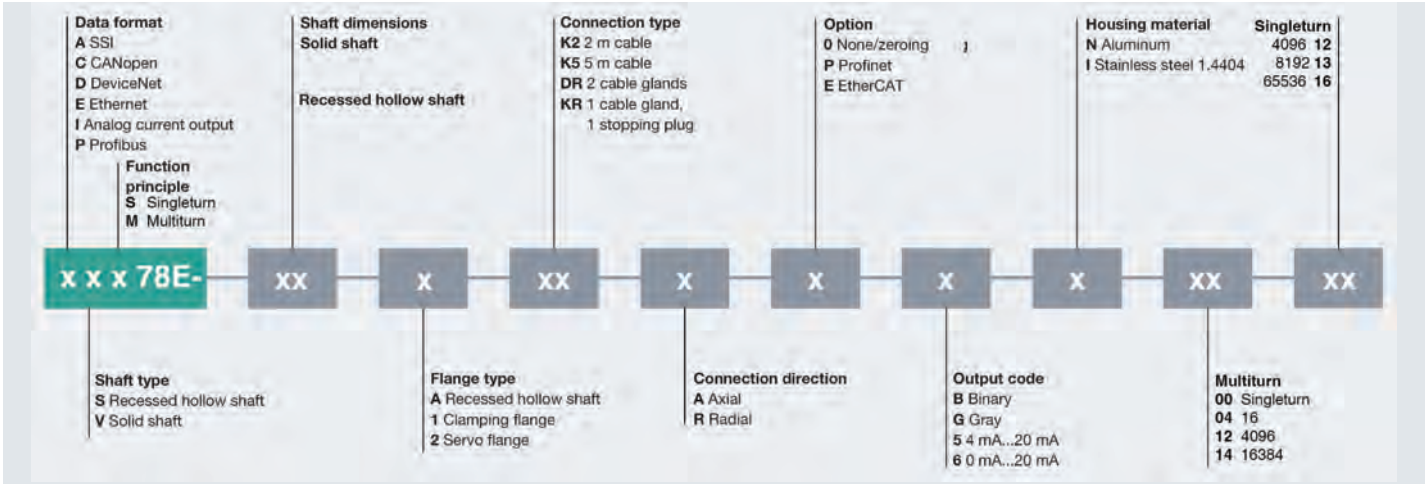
**Data format**
**A** SSI
**C** CANopen
**D** DeviceNet
**E** Ethernet
**I** Analog current output
**P** Profibus

**Function principle**
**S** Singleturn
**M** Multiturn

**Shaft dimensions**
**Solid shaft**

**Recessed hollow shaft**

**Connection type**
**K2** 2 m cable
**K5** 5 m cable
**DR** 2 cable glands
**KR** 1 cable gland, 1 stopping plug

**Option**
**0** None/zeroing
**P** Profinet
**E** EtherCAT

**Housing material**
**N** Aluminum
**I** Stainless steel 1.4404

**Singleturn**
4096 **12**
8192 **13**
65536 **16**

x x x 78E-

xx

x

xx

x

x

x

x

xx

xx

**Shaft type**
**S** Recessed hollow shaft
**V** Solid shaft

**Flange type**
**A** Recessed hollow shaft
**1** Clamping flange
**2** Servo flange

**Connection direction**
**A** Axial
**R** Radial

**Output code**
**B** Binary
**G** Gray
**5** 4 mA...20 mA
**6** 0 mA...20 mA

**Multiturn**
**00** Singleturn
**04** 16
**12** 4096
**14** 16384